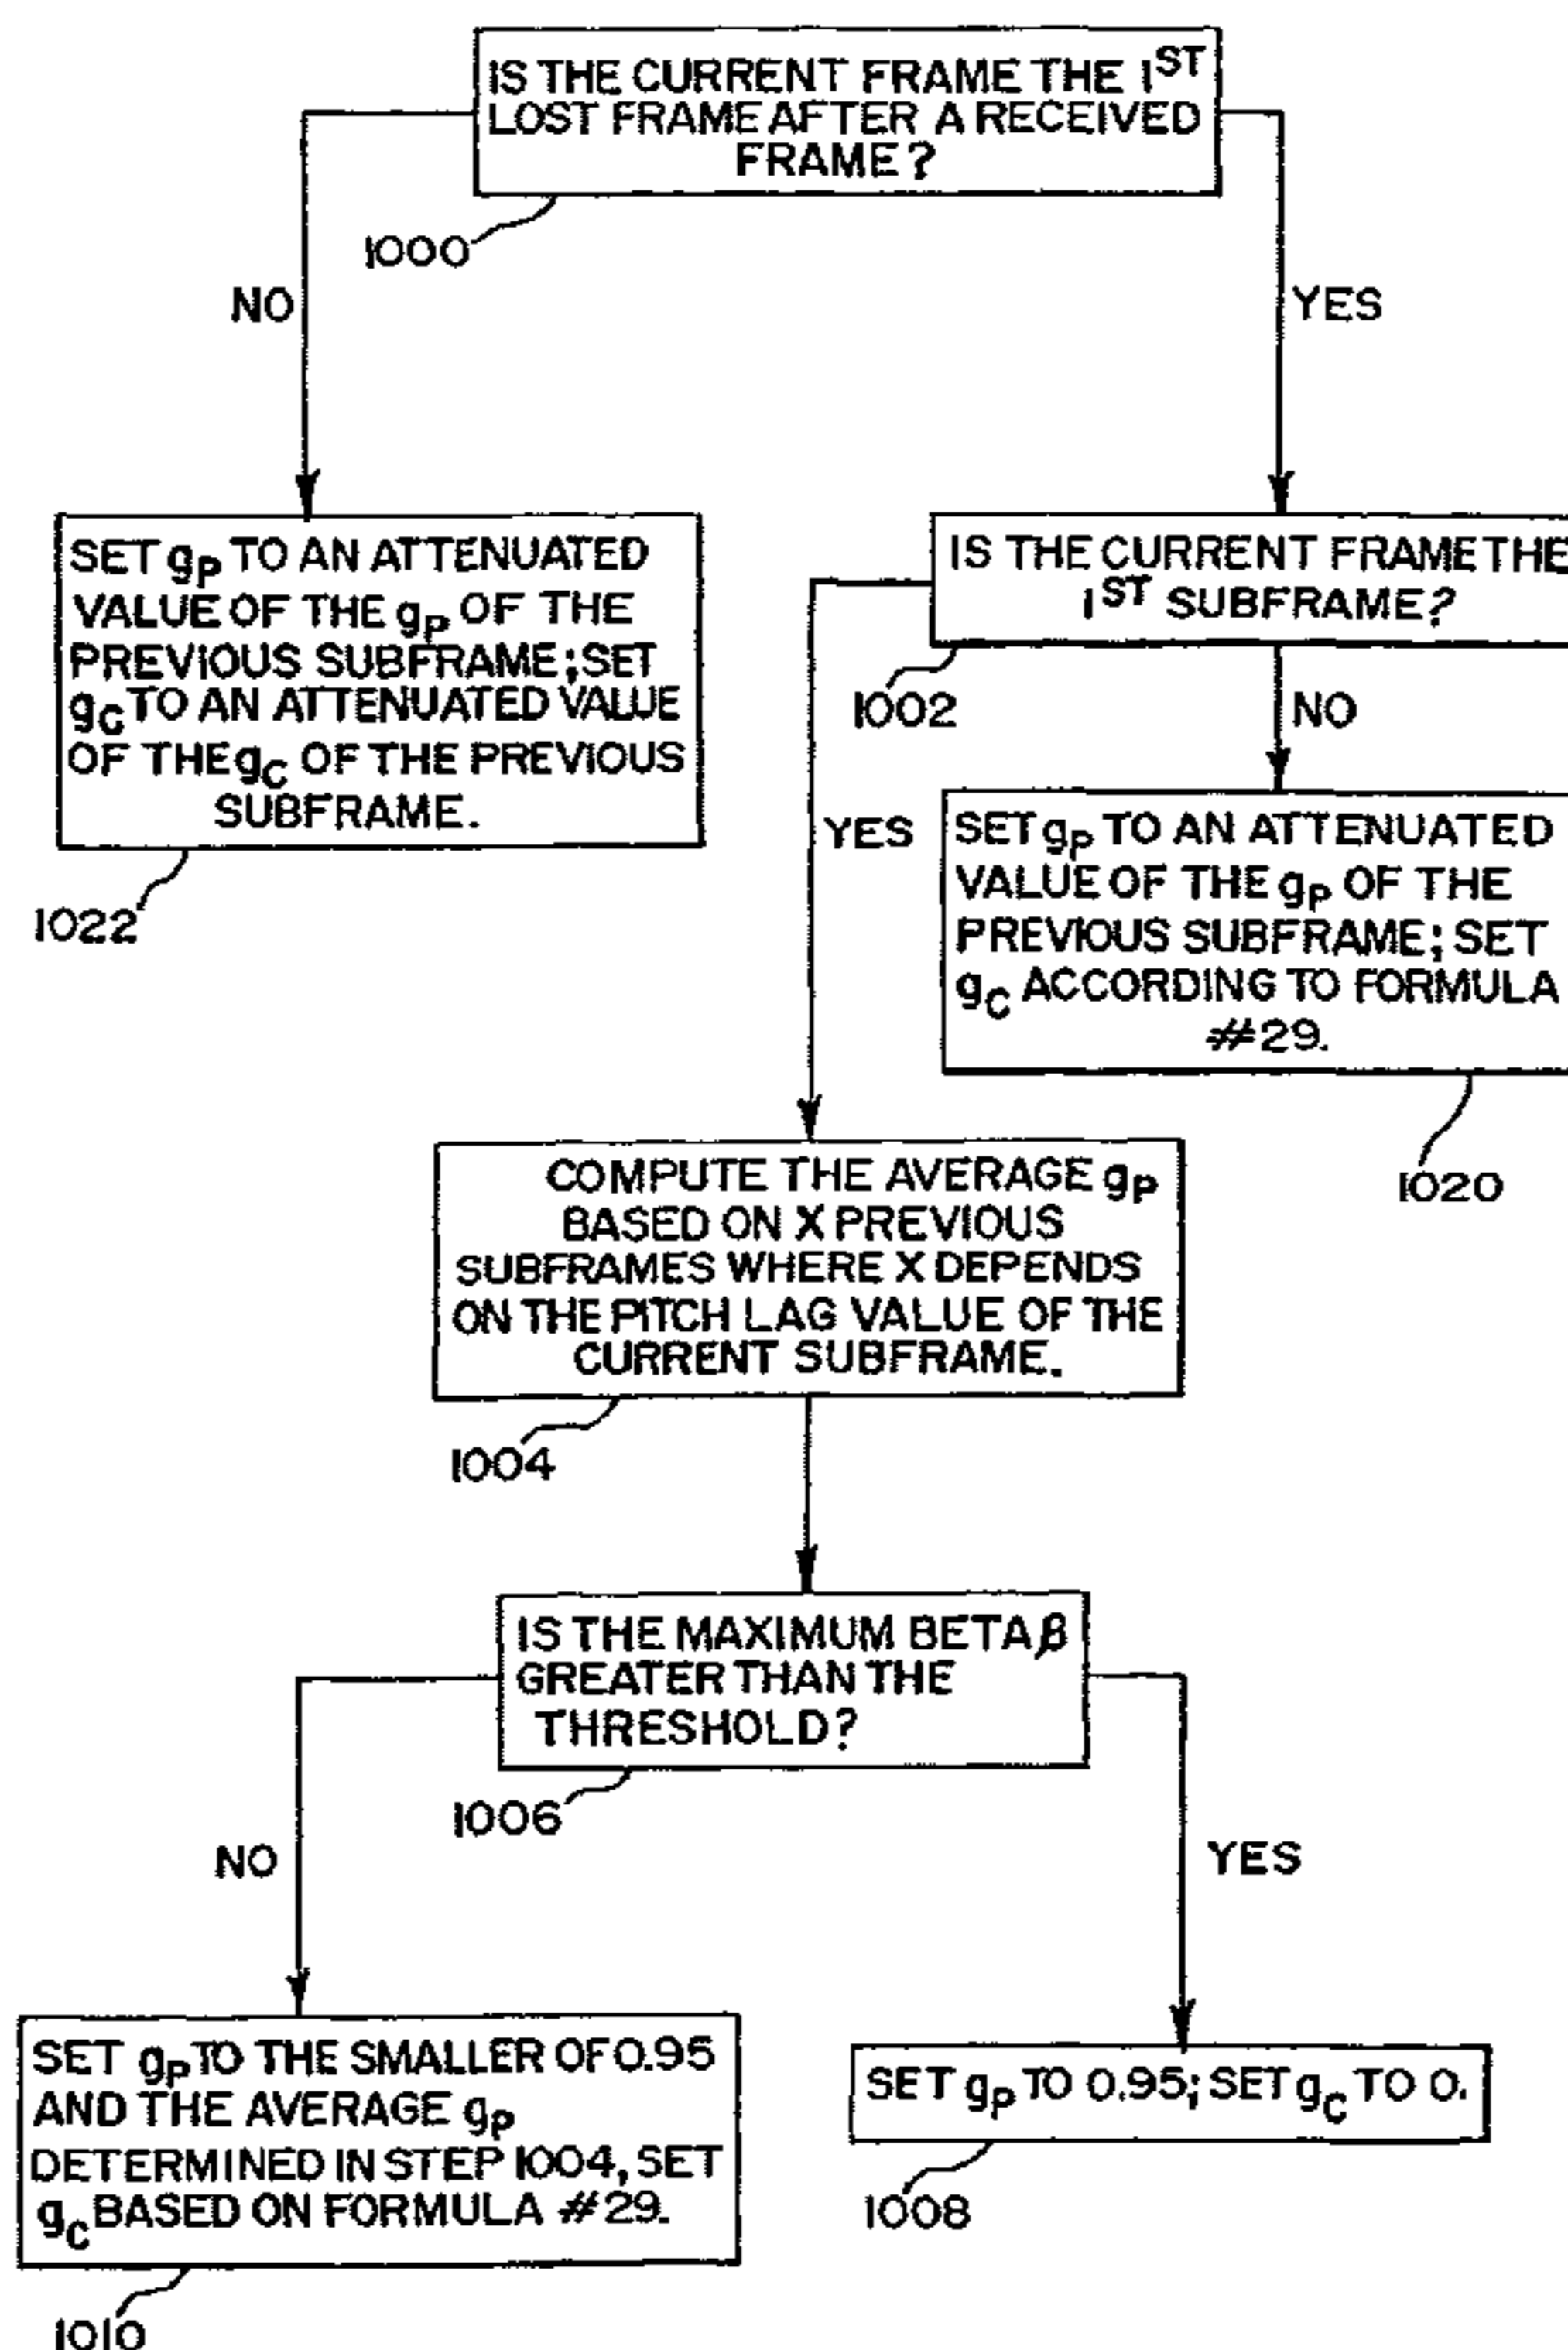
IS THE CURRENT FRAME THE $1^{ST}$ LOST FRAME AFTER A RECEIVED FRAME?

1000

NO

YES

SET $g_P$ TO AN ATTENUATED VALUE OF THE $g_P$ OF THE PREVIOUS SUBFRAME; SET $g_C$ TO AN ATTENUATED VALUE OF THE $g_C$ OF THE PREVIOUS SUBFRAME.

1022

IS THE CURRENT FRAME THE $1^{ST}$ SUBFRAME?

1002

NO

YES

SET $g_P$ TO AN ATTENUATED VALUE OF THE $g_P$ OF THE PREVIOUS SUBFRAME; SET $g_C$ ACCORDING TO FORMULA #29.

1020

COMPUTE THE AVERAGE $g_P$ BASED ON X PREVIOUS SUBFRAMES WHERE X DEPENDS ON THE PITCH LAG VALUE OF THE CURRENT SUBFRAME.

1004

IS THE MAXIMUM BETA $\beta$ GREATER THAN THE THRESHOLD?

1006

NO

YES

SET $g_P$ TO THE SMALLER OF 0.95 AND THE AVERAGE $g_P$ DETERMINED IN STEP 1004, SET $g_C$ BASED ON FORMULA #29.

1010

SET $g_P$ TO 0.95; SET $g_C$ TO 0.

1008